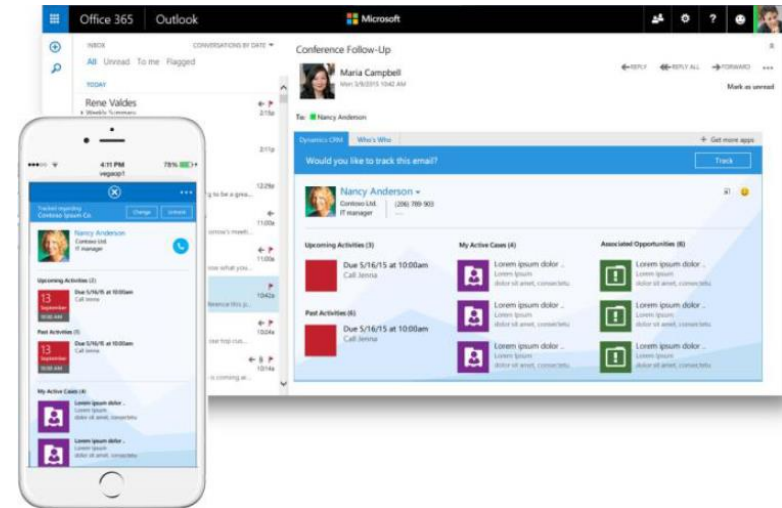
Office 365 Outlook

Microsoft

INBOX CONVERSATIONS BY DATE

All Unread To me Flagged

TODAY

Rene Valdes

Weekly Summary

Conference Follow-Up

Maria Campbell

Mon 5/9/2015 10:42 AM

REPLY REPLY ALL FORWARD

Mark as unread

To: Nancy Anderson

Dynamics CRM Who's Who

+ Get more apps

Would you like to track this email?

Track

Nancy Anderson

Contoso Ltd.

IT manager

(206) 789-903

Upcoming Activities (3)

Due 5/16/15 at 10:00am

Call Jenna

Past Activities (6)

Due 5/16/15 at 10:00am

Call Jenna

My Active Cases (4)

Lorem ipsum dolor ..

Lorem ipsum

dolor sit amet, consectetu

Lorem ipsum dolor ..

Lorem ipsum

dolor sit amet, consectetu

Lorem ipsum dolor ..

Lorem ipsum

dolor sit amet, consectetu

Associated Opportunities (6)

Lorem ipsum dolor ..

Lorem ipsum

dolor sit amet, consectetu

Lorem ipsum dolor ..

Lorem ipsum

dolor sit amet, consectetu

Lorem ipsum dolor ..

Lorem ipsum

dolor sit amet, consectetu

4:11 PM 78%

vegasp1

Tracked regarding
Contoso Ipsum Co.

Change Untrack

Nancy Anderson

Contoso Ltd.

IT manager

Upcoming Activities (2)

13 September

Due 5/16/15 at 10:00am

Call Jenna

Past Activities (5)

13 September

Due 5/16/15 at 10:00am

Call Jenna

My Active Cases (4)

Lorem ipsum dolor ..

Lorem ipsum

dolor sit amet, consectetu

Lorem ipsum dolor ..

Lorem ipsum

dolor sit amet, consectetu